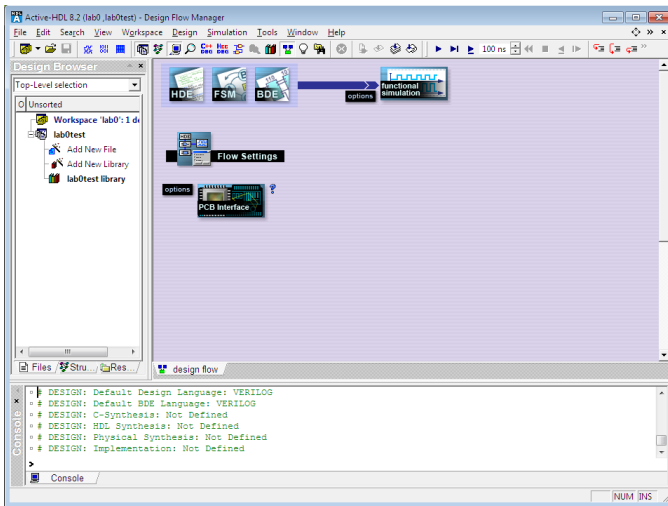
Active-HDL 8.2 (lab0 ,lab0test) - Design Flow Manager

File Edit Search View Workspace Design Simulation Tools Window Help

100 ns

Design Browser

Top-Level selection

Unsorted

Workspace 'lab0': 1 de

lab0test

Add New File

Add New Library

lab0test library

Files Stru... Res...

HDE FSM BDE

options

functional simulation

Flow Settings

options

PCB Interface

?

design flow

# DESIGN: Default Design Language: VERILOG
# DESIGN: Default BDE Language: VERILOG
# DESIGN: C-Synthesis: Not Defined
# DESIGN: HDL Synthesis: Not Defined
# DESIGN: Physical Synthesis: Not Defined
# DESIGN: Implementation: Not Defined

>

Console

Console

NUM INS